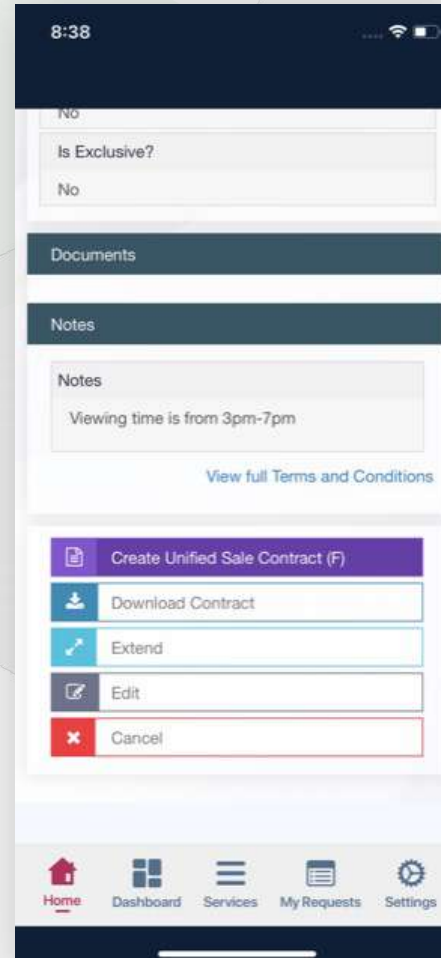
8:38

No

Is Exclusive?

No

Documents

Notes

Notes

Viewing time is from 3pm-7pm

View full Terms and Conditions

Create Unified Sale Contract (F)

Download Contract

Extend

Edit

Cancel

Home Dashboard Services My Requests Settings